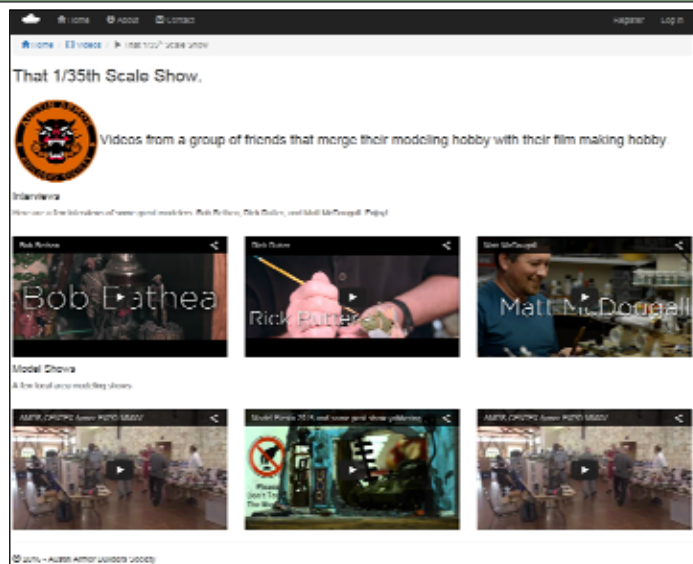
Home About Contact Register Log in

Home / Videos / That 1/35th Scale Show

That 1/35th Scale Show.

Videos from a group of friends that merge their modeling hobby with their film making hobby

Interviews

Here are a few interviews of some good modelers. Bob Bethea, Rick Butler, and Matt McDougall. Enjoy!

Bob Bethea

Bob Bethea

Rick Butler

Rick Butler

Matt McDougall

Matt McDougall

Model Shows

A few local area modeling shows

AMPS CASTS Armor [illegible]

Model Fiesta 2015 and some good show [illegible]

AMPS CASTS Armor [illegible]

© 2015 - Austin Armor Builders Society